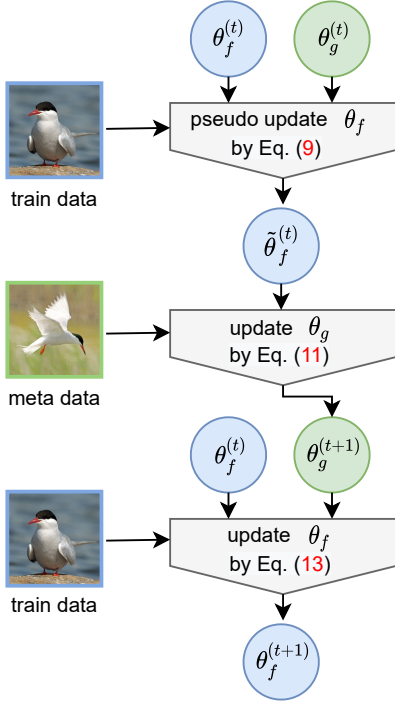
$\theta_f^{(t)}$

$\theta_g^{(t)}$

train data

pseudo update $\theta_f$ by Eq. (9)

$\tilde{\theta}_f^{(t)}$

meta data

update $\theta_g$ by Eq. (11)

$\theta_f^{(t)}$

$\theta_g^{(t+1)}$

train data

update $\theta_f$ by Eq. (13)

$\theta_f^{(t+1)}$